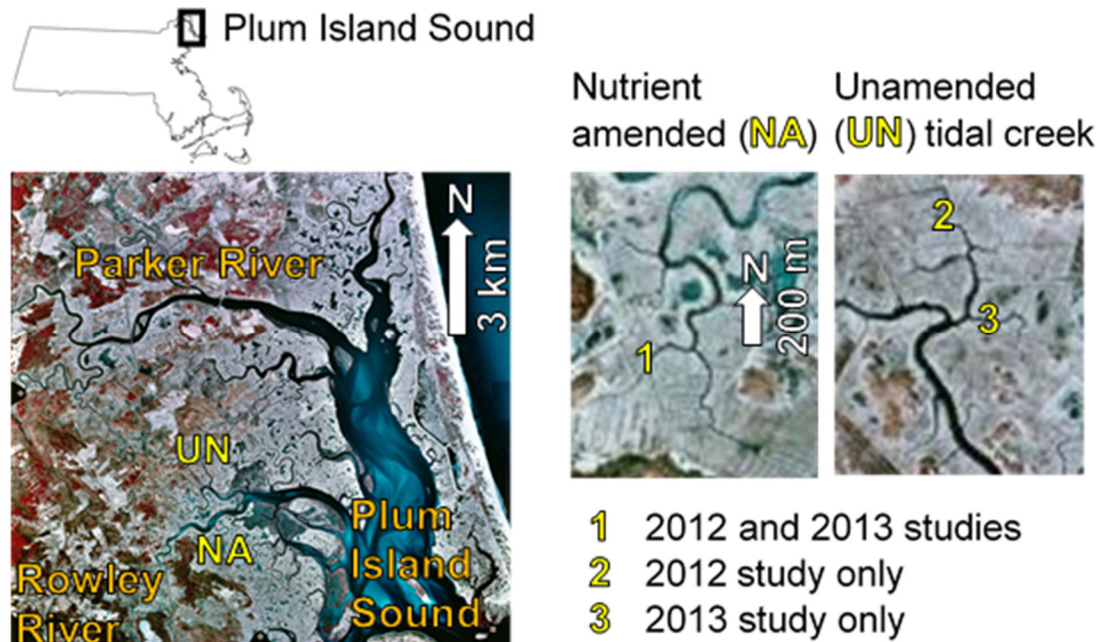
Plum Island Sound

Parker River

N

3 km

UN

NA

Rowley River

Plum Island Sound

Nutrient amended (NA)

Unamended (UN) tidal creek

N

200 m

1

2

3

1 2012 and 2013 studies

2 2012 study only

3 2013 study only